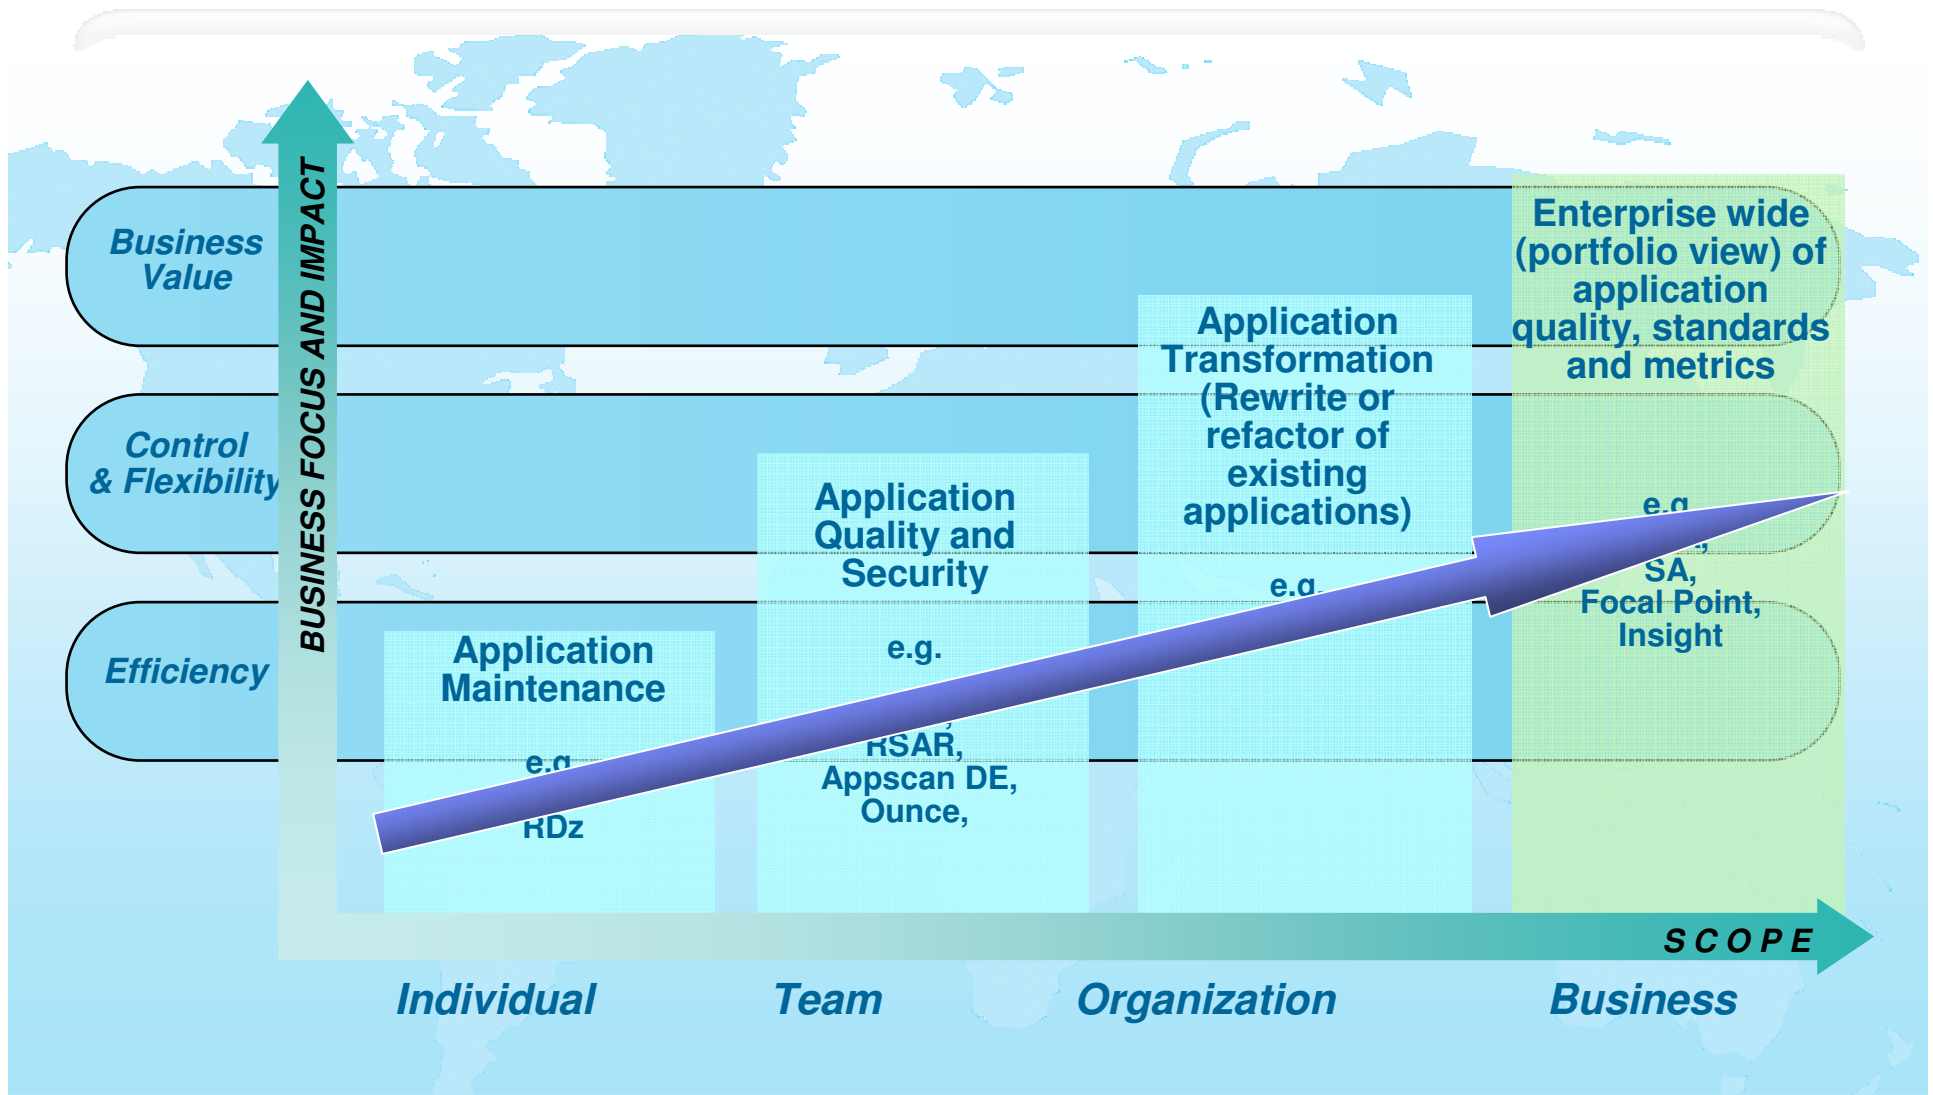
Business Value

Control & Flexibility

Efficiency

BUSINESS FOCUS AND IMPACT

Application Maintenance

e.g.

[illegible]

RDz

Application Quality and Security

e.g.

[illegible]

RSAR,

Appscan DE,

Ounce,

Application Transformation (Rewrite or refactor of existing applications)

e.g.

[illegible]

Enterprise wide (portfolio view) of application quality, standards and metrics

e.g.

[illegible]

SA,

Focal Point,

Insight

SCOPE

Individual

Team

Organization

Business